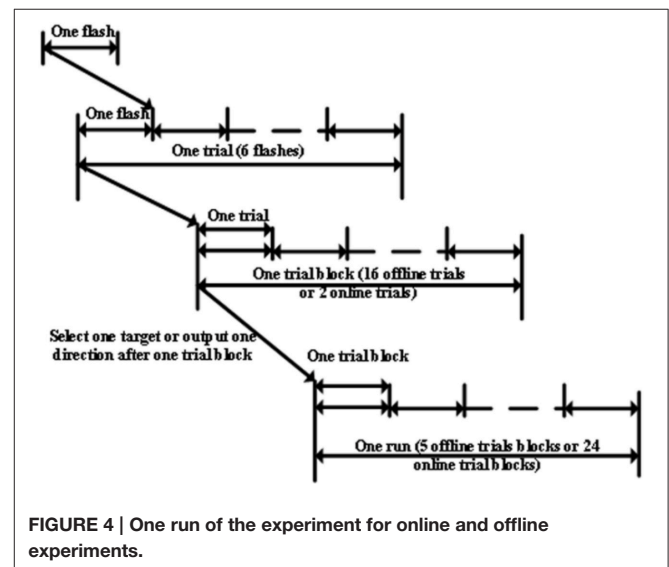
One flash

One flash

One trial (6 flashes)

One trial

One trial block (16 offline trials or 2 online trials)

Select one target or output one direction after one trial block

One trial block

One run (5 offline trials blocks or 24 online trial blocks)

FIGURE 4 | One run of the experiment for online and offline experiments.